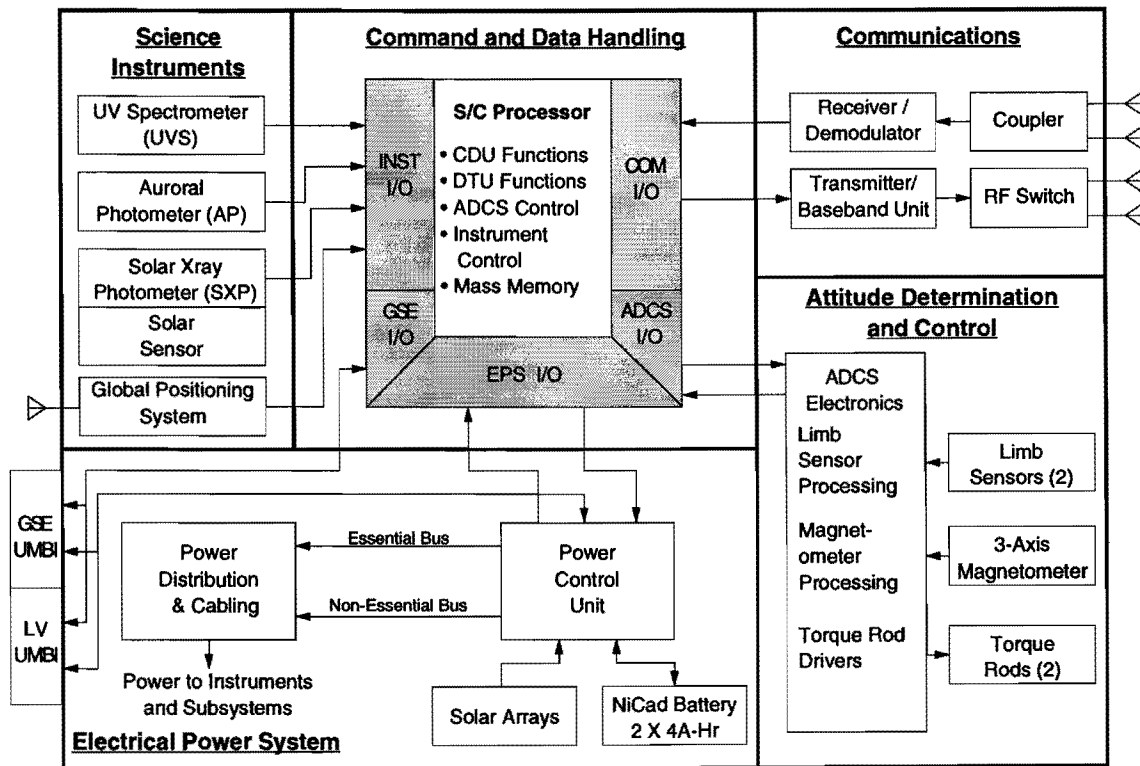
Science Instruments

UV Spectrometer (UVS)

Auroral Photometer (AP)

Solar Xray Photometer (SXP)

Solar Sensor

Global Positioning System

Command and Data Handling

INST I/O

S/C Processor
• CDU Functions
• DTU Functions
• ADCS Control
• Instrument Control
• Mass Memory

COM I/O

GSE I/O

ADCS I/O

EPS I/O

Communications

Receiver / Demodulator

Coupler

Transmitter/ Baseband Unit

RF Switch

Attitude Determination and Control

ADCS Electronics

Limb Sensor Processing

Limb Sensors (2)

Magnetometer Processing

3-Axis Magnetometer

Torque Rod Drivers

Torque Rods (2)

GSE UMBI

LV UMBI

Power Distribution & Cabling

Essential Bus

Non-Essential Bus

Power Control Unit

Power to Instruments and Subsystems

Solar Arrays

NiCad Battery 2 X 4A-Hr

Electrical Power System